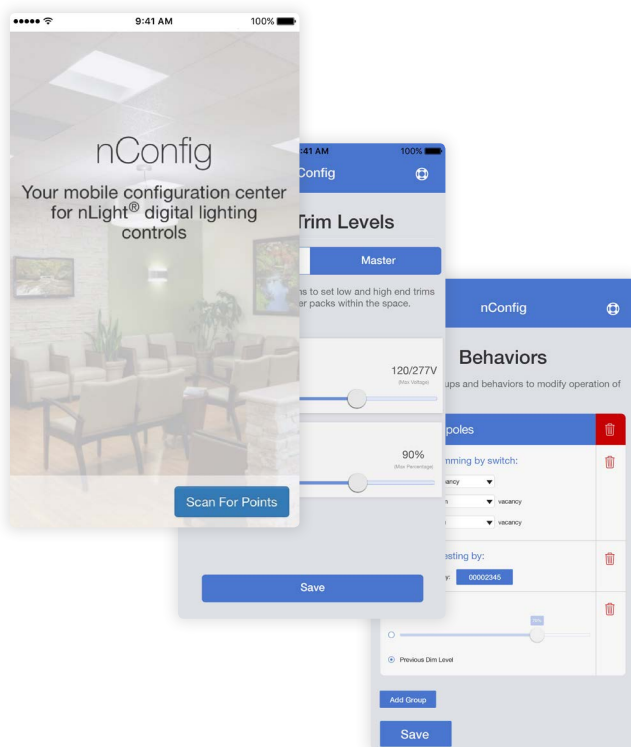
9:41 AM
100%

nConfig
Your mobile configuration center for nLight® digital lighting controls

Scan For Points

:41 AM
100%
Config

Trim Levels

Master

ns to set low and high end trims
er packs within the space.

120/277V
(Max Voltage)

90%
(Max Percentage)

Save

nConfig

Behaviors

ups and behaviors to modify operation of

poles

mming by switch:

acancy

vacancy

vacancy

esting by:

y:
00002345

Previous Dim Level

Add Group

Save